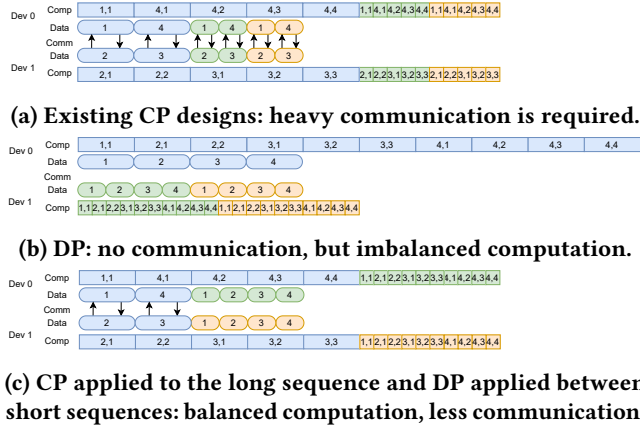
Dev 0 Comp 1,1 4,1 4,2 4,3 4,4 1,1 4,1 4,2 4,3 4,4 1,1 4,1 4,2 4,3 4,4
Data 1 4 1 4 1 4
Comm
Data 2 3 2 3 2 3
Dev 1 Comp 2,1 2,2 3,1 3,2 3,3 2,1 2,2 2,3 3,1 3,2 3,3 2,1 2,2 2,3 3,1 3,2 3,3

(a) Existing CP designs: heavy communication is required.

Dev 0 Comp 1,1 2,1 2,2 3,1 3,2 3,3 4,1 4,2 4,3 4,4
Data 1 2 3 4
Comm
Data 1 2 3 4 1 2 3 4
Dev 1 Comp 1,1 2,1 2,2 2,3 1 3,2 3,3 4,1 4,2 4,3 4,4 1,1 2,1 2,2 2,3 1 3,2 3,3 4,1 4,2 4,3 4,4

(b) DP: no communication, but imbalanced computation.

Dev 0 Comp 1,1 4,1 4,2 4,3 4,4 1,1 2,1 2,2 2,3 1 3,2 3,3 4,1 4,2 4,3 4,4
Data 1 4 1 2 3 4
Comm
Data 2 3 1 2 3 4
Dev 1 Comp 2,1 2,2 3,1 3,2 3,3 1,1 2,1 2,2 2,3 1 3,2 3,3 4,1 4,2 4,3 4,4

(c) CP applied to the long sequence and DP applied between short sequences: balanced computation, less communication